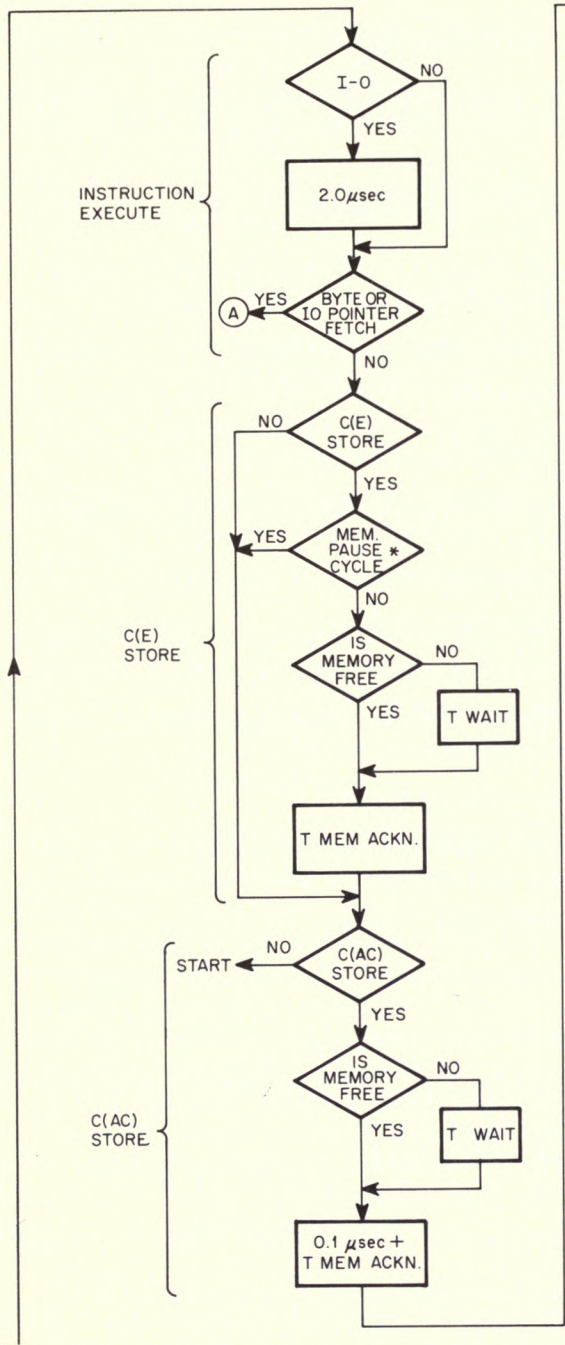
INSTRUCTION EXECUTE

I-O

NO

YES

2.0$\mu$sec

A

YES

BYTE OR IO POINTER FETCH

NO

C(E) STORE

NO

C(E) STORE

YES

YES

MEM. PAUSE * CYCLE

NO

IS MEMORY FREE

NO

YES

T WAIT

T MEM ACKN.

START

NO

C(AC) STORE

YES

C(AC) STORE

IS MEMORY FREE

NO

YES

T WAIT

0.1 $\mu$sec + T MEM ACKN.